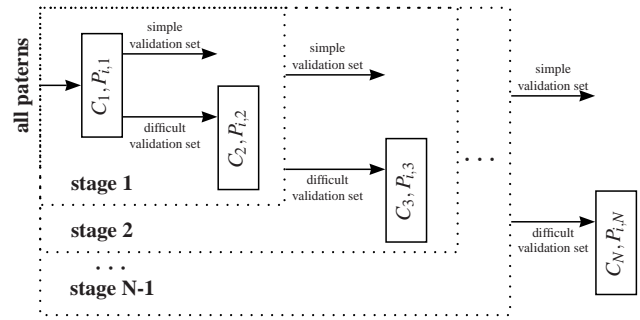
all paterns

$C_1, P_{i,1}$

simple validation set

difficult validation set

$C_2, P_{i,2}$

stage 1

simple validation set

difficult validation set

$C_3, P_{i,3}$

stage 2

. . .

simple validation set

difficult validation set

$C_N, P_{i,N}$

. . .

stage N-1